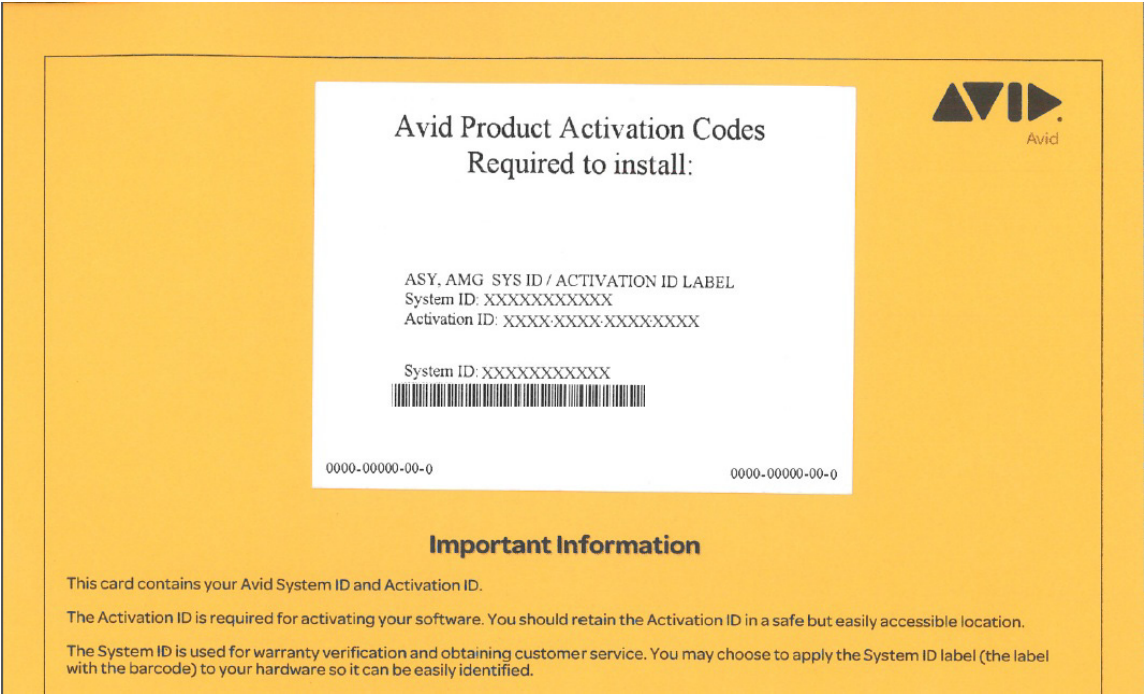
AVID
Avid

Avid Product Activation Codes
Required to install:

ASY, AMG SYS ID / ACTIVATION ID LABEL
System ID: XXXXXXXXXXX
Activation ID: XXXX-XXXX-XXXXXXXX

System ID: XXXXXXXXXXX

0000-00000-00-0

0000-00000-00-0

Important Information

This card contains your Avid System ID and Activation ID.

The Activation ID is required for activating your software. You should retain the Activation ID in a safe but easily accessible location.

The System ID is used for warranty verification and obtaining customer service. You may choose to apply the System ID label (the label with the barcode) to your hardware so it can be easily identified.